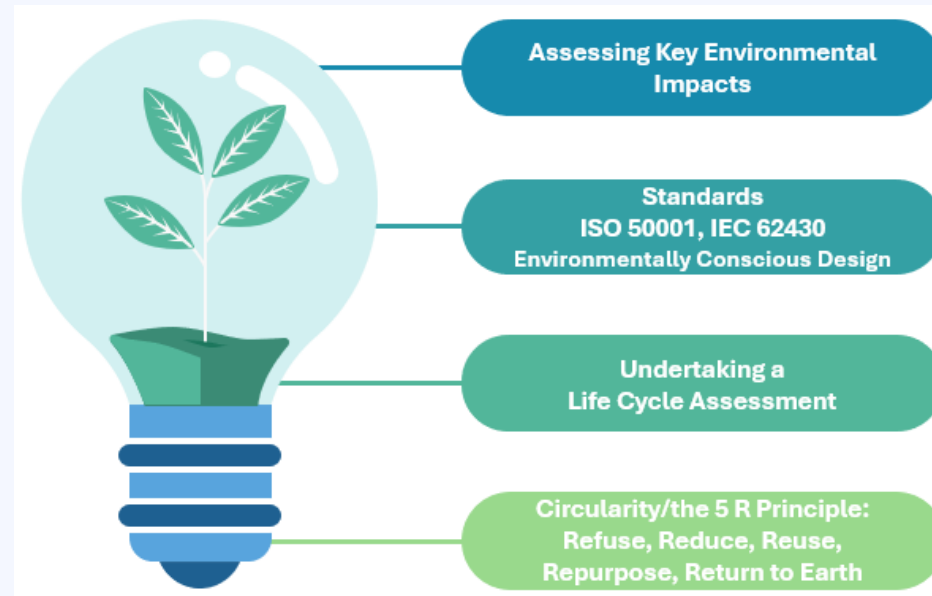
Assessing Key Environmental Impacts

Standards
ISO 50001, IEC 62430
Environmentally Conscious Design

Undertaking a Life Cycle Assessment

Circularity/the 5 R Principle:
Refuse, Reduce, Reuse, Repurpose, Return to Earth